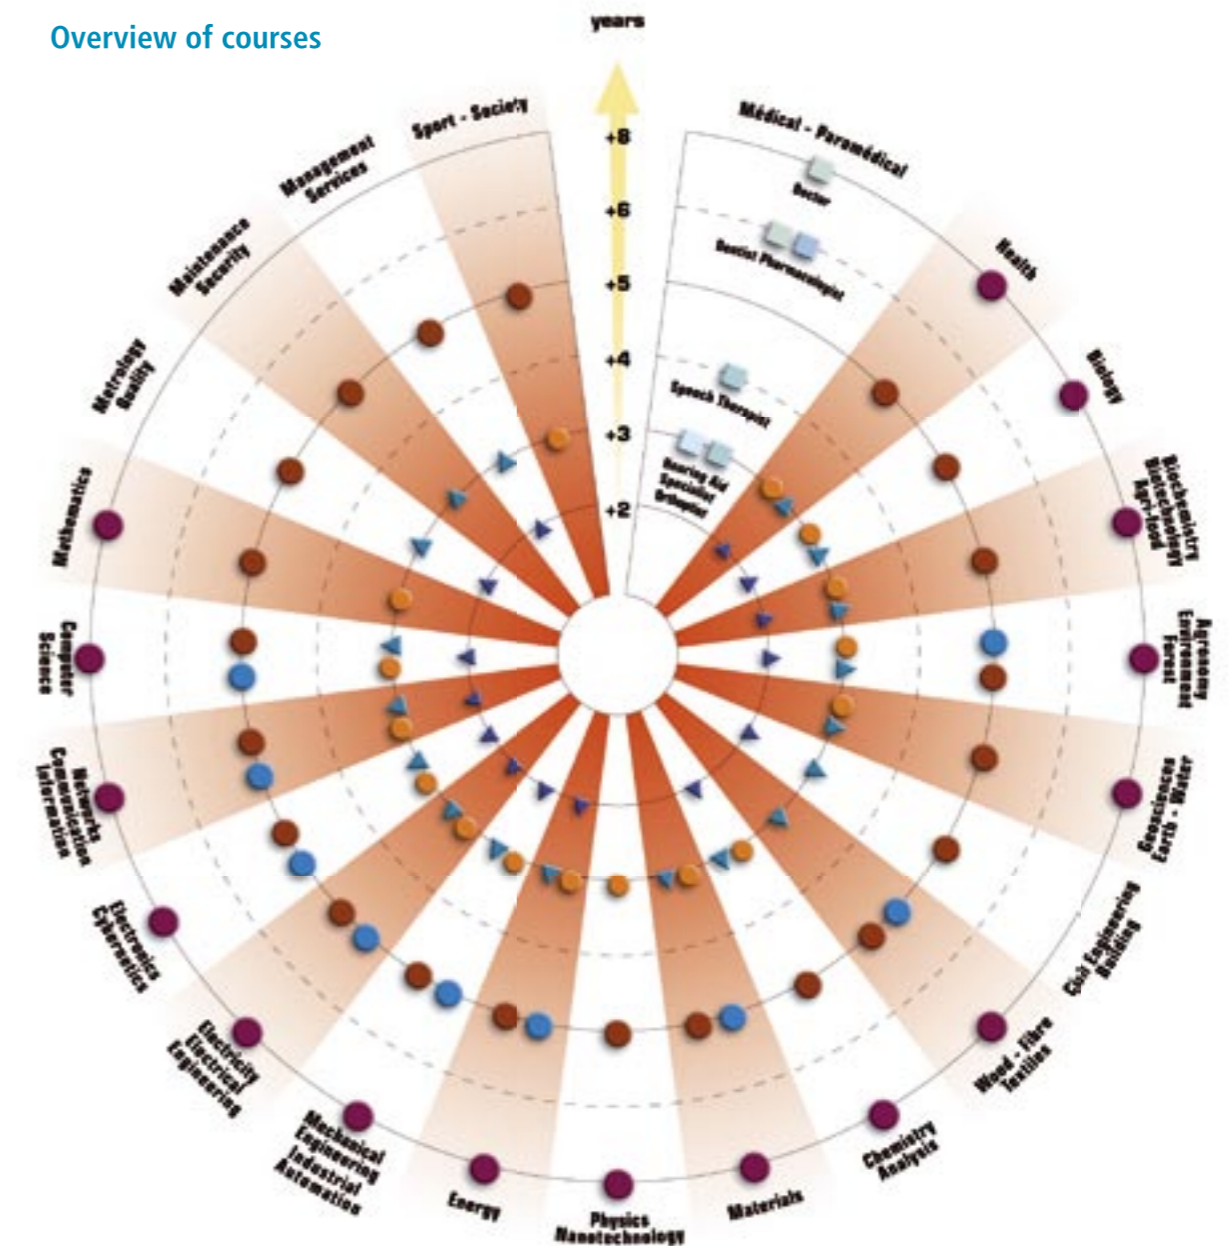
Overview of courses

years

+8
+6
+5
+4
+3
+2

Médical - Paramédical
Doctor
Dentist Pharmacologist
Speech Therapist
Hearing Aid Specialist Orthoptist

Health
Biology
Biochemistry Biotechnology Agri-food
Agronomy Environment Forest
Geosciences Earth - Water
Civil Engineering Building
Wood - Fibre Textiles
Chemistry Analysis
Materials
Physics Nanotechnology
Energy
Mechanical Engineering Industrial Automation
Electricity Electrical Engineering
Electronics Cybernetics
Networks Communication Information
Computer Science
Mathematics
Metrology Quality
Maintenance Security
Management Services
Sport - Society